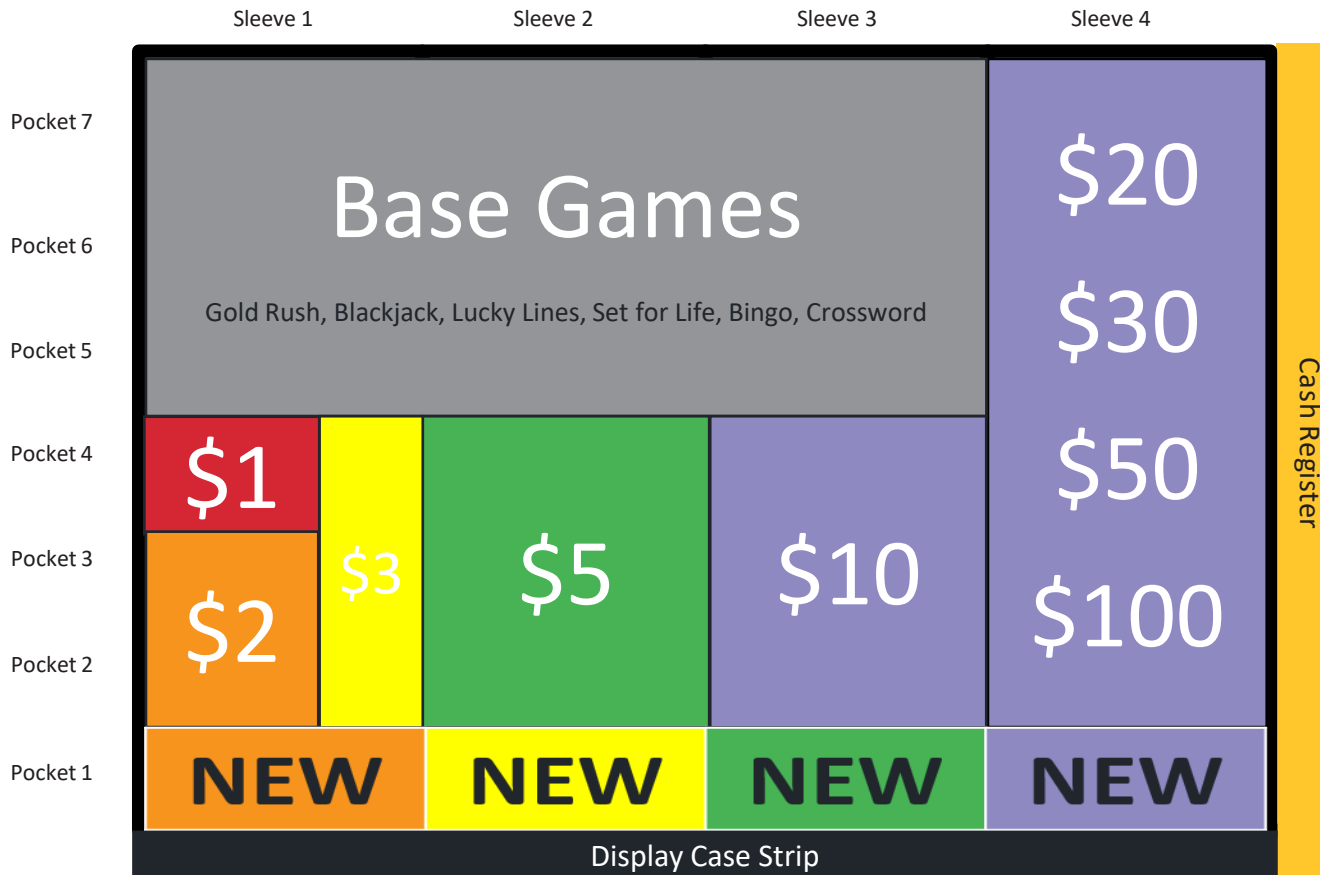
Sleeve 1
Sleeve 2
Sleeve 3
Sleeve 4

Pocket 7
Pocket 6
Pocket 5
Pocket 4
Pocket 3
Pocket 2
Pocket 1

Base Games

Gold Rush, Blackjack, Lucky Lines, Set for Life, Bingo, Crossword

$20
$30
$50
$100

Cash Register

$1
$2
$3
$5
$10

NEW
NEW
NEW
NEW

Display Case Strip